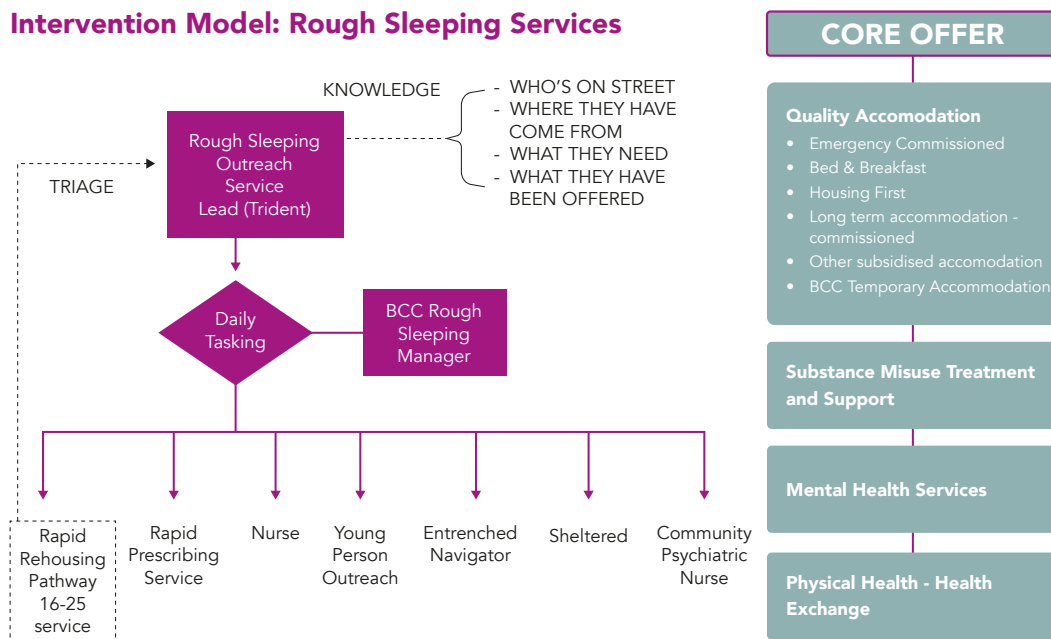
Intervention Model: Rough Sleeping Services

KNOWLEDGE

- WHO'S ON STREET
- WHERE THEY HAVE COME FROM
- WHAT THEY NEED
- WHAT THEY HAVE BEEN OFFERED

TRIAGE

Rough Sleeping Outreach Service Lead (Trident)

Daily Tasking

BCC Rough Sleeping Manager

Rapid Rehousing Pathway 16-25 service

Rapid Prescribing Service

Nurse

Young Person Outreach

Entrenched Navigator

Sheltered

Community Psychiatric Nurse

CORE OFFER

Quality Accomodation
- Emergency Commissioned
- Bed & Breakfast
- Housing First
- Long term accommodation - commissioned
- Other subsidised accomodation
- BCC Temporary Accommodation

Substance Misuse Treatment and Support

Mental Health Services

Physical Health - Health Exchange